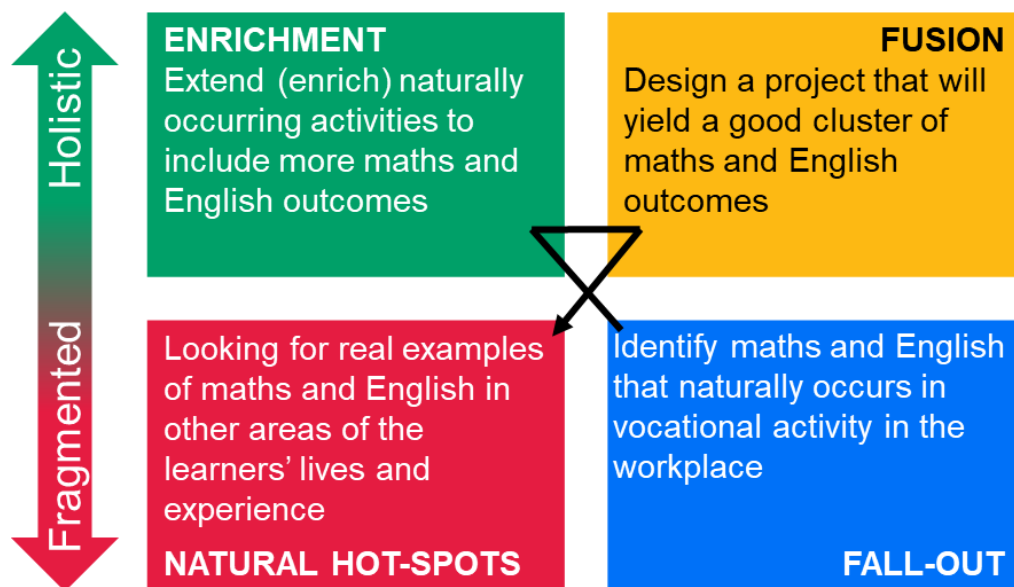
Holistic

Fragmented

ENRICHMENT
Extend (enrich) naturally occurring activities to include more maths and English outcomes

FUSION
Design a project that will yield a good cluster of maths and English outcomes

Looking for real examples of maths and English in other areas of the learners' lives and experience
NATURAL HOT-SPOTS

Identify maths and English that naturally occurs in vocational activity in the workplace
FALL-OUT